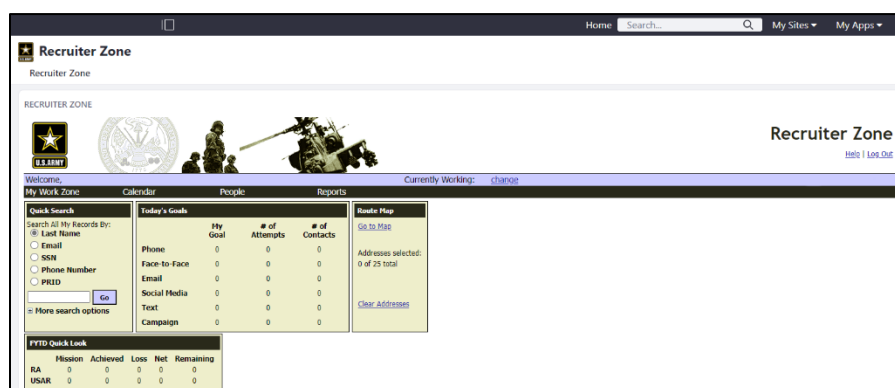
Home Search... My Sites ▾ My Apps ▾

Recruiter Zone

Recruiter Zone

RECRUITER ZONE

U.S.ARMY

Recruiter Zone

Help | Log Out

Welcome, Currently Working: change

My Work Zone Calendar People Reports

Quick Search

Search All My Records By:

Last Name

Email

SSN

Phone Number

PRID

Go

More search options

Today's Goals

| | My Goal | # of Attempts | # of Contacts |
|---|---|---|---|
| Phone | 0 | 0 | 0 |
| Face-to-Face | 0 | 0 | 0 |
| Email | 0 | 0 | 0 |
| Social Media | 0 | 0 | 0 |
| Text | 0 | 0 | 0 |
| Campaign | 0 | 0 | 0 |

Route Map

Go to Map

Addresses selected: 0 of 25 total

Clear Addresses

FYTD Quick Look

| | Mission | Achieved | Loss | Net | Remaining |
|---|---|---|---|---|---|
| RA | 0 | 0 | 0 | 0 | 0 |
| USAR | 0 | 0 | 0 | 0 | 0 |